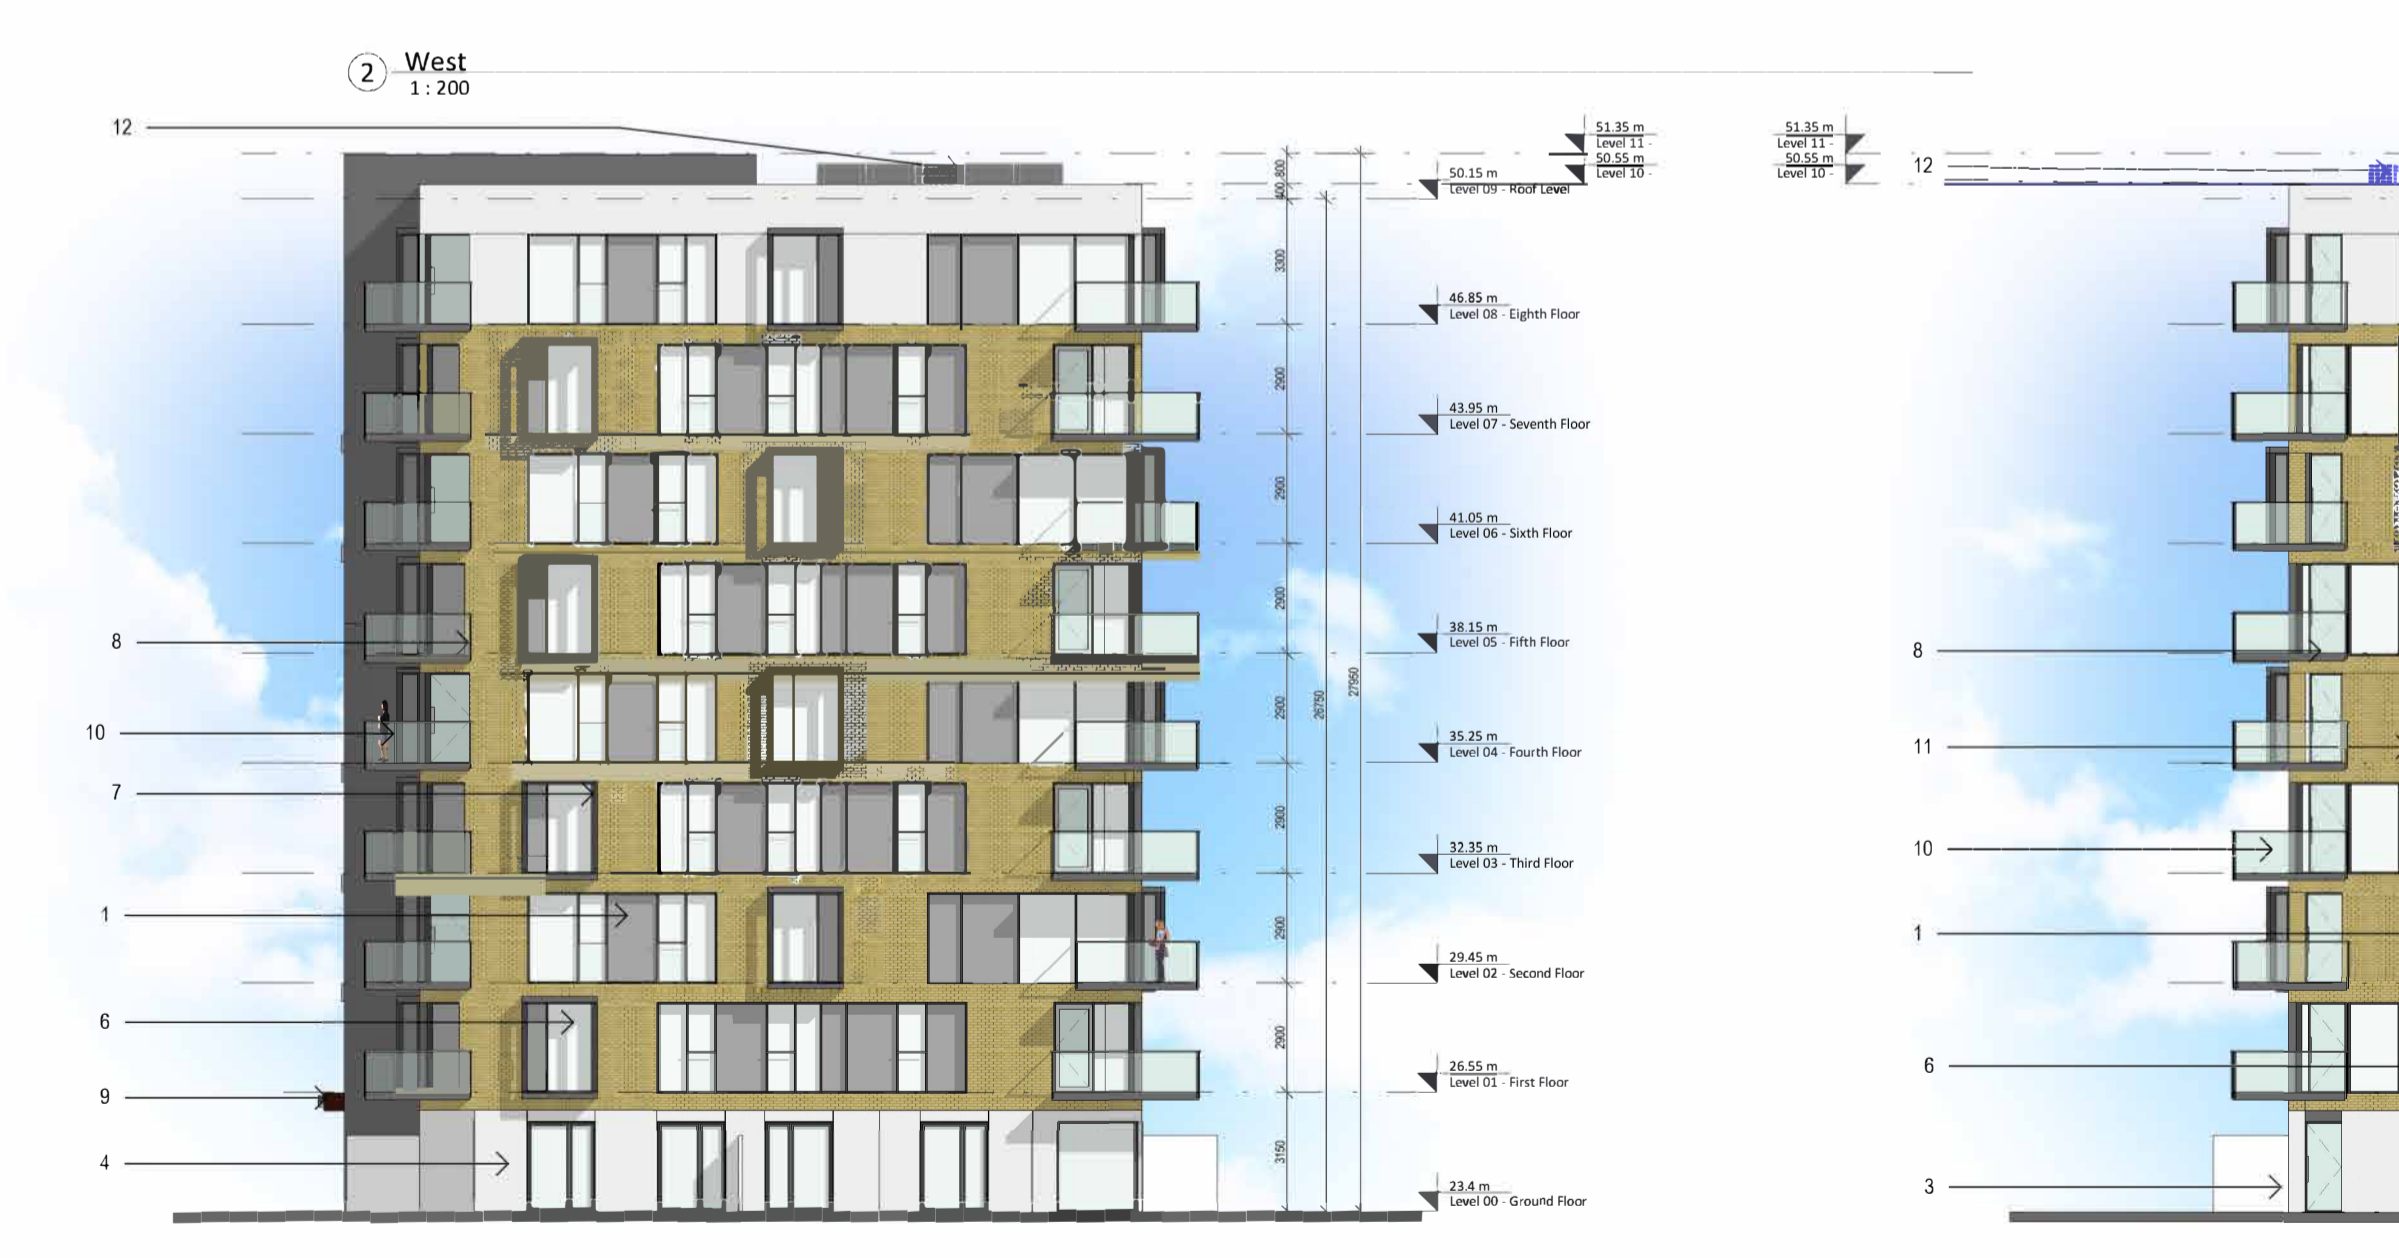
2 West
1 : 200

12

51.35 m
Level 11
50.55 m
Level 10

51.35 m
Level 11
50.55 m
Level 10

12

400 800

50.15 m
Level 09 - Roof Level

3300

46.85 m
Level 08 - Eighth Floor

2900

43.95 m
Level 07 - Seventh Floor

2900

41.05 m
Level 06 - Sixth Floor

2900

38.15 m
Level 05 - Fifth Floor

8

8

2900

26750

27950

35.25 m
Level 04 - Fourth Floor

10

11

7

2900

32.35 m
Level 03 - Third Floor

10

1

2900

29.45 m
Level 02 - Second Floor

1

6

2900

26.55 m
Level 01 - First Floor

6

9

4

3150

23.4 m
Level 00 - Ground Floor

3